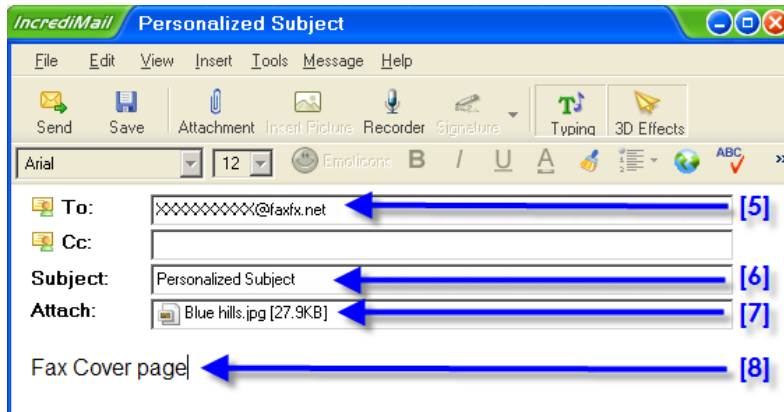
IncrediMail Personalized Subject

File Edit View Insert Tools Message Help

Send Save Attachment Insert Picture Recorder Signature Typing 3D Effects

Arial 12 Emoticons B I U A ABC

To: XXXXXXXXX@faxfx.net [5]

Cc:

Subject: Personalized Subject [6]

Attach: Blue hills.jpg [27.9KB] [7]

Fax Cover page [8]